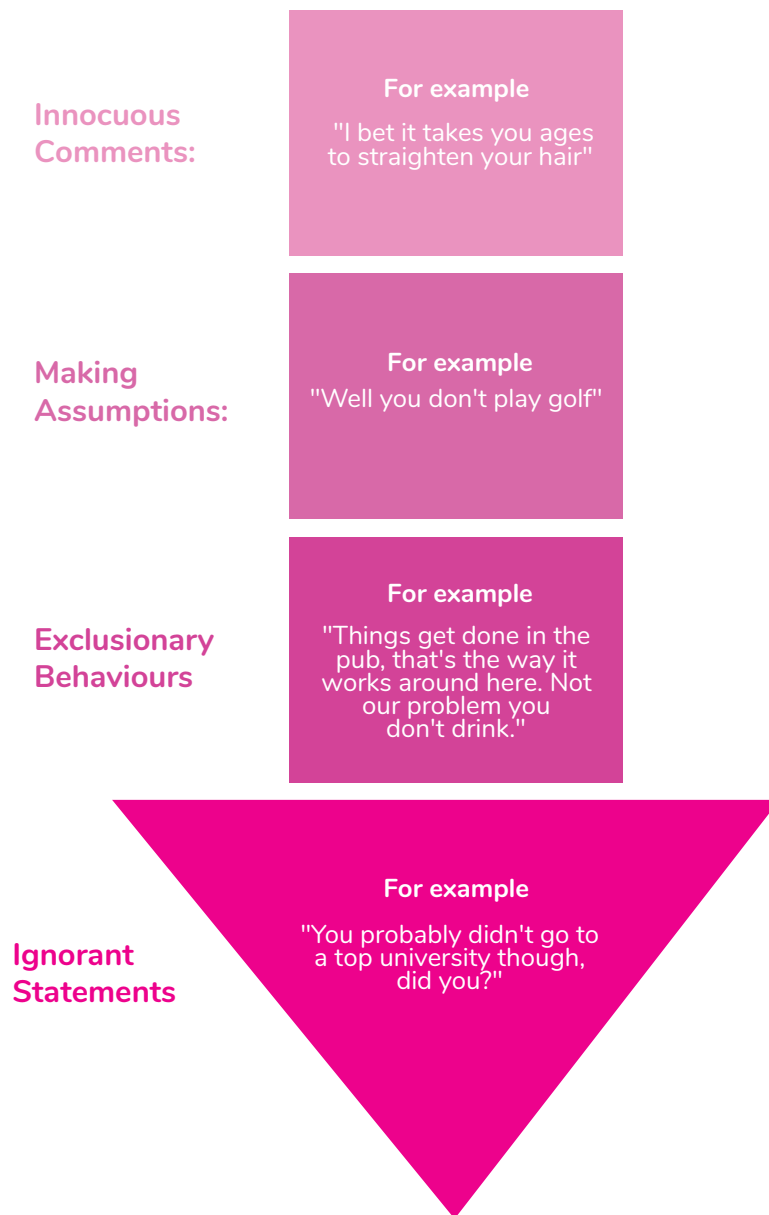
Innocuous Comments:

For example

"I bet it takes you ages to straighten your hair"

Making Assumptions:

For example

"Well you don't play golf"

Exclusionary Behaviours

For example

"Things get done in the pub, that's the way it works around here. Not our problem you don't drink."

Ignorant Statements

For example

"You probably didn't go to a top university though, did you?"